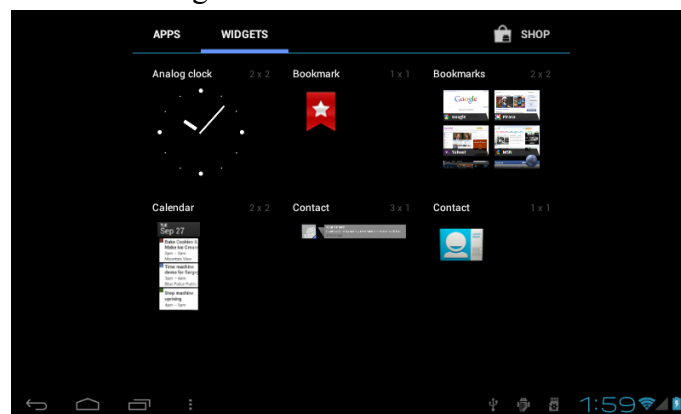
APPS WIDGETS SHOP

Analog clock 2 x 2

Bookmark 1 x 1

Bookmarks 2 x 2

Google

Calendar 2 x 2

Sep 27

Bake Cookies & Make Ice Cream

Time machine demo for Sergey

Stop machine uprising

Contact 3 x 1

Contact 1 x 1

1:59